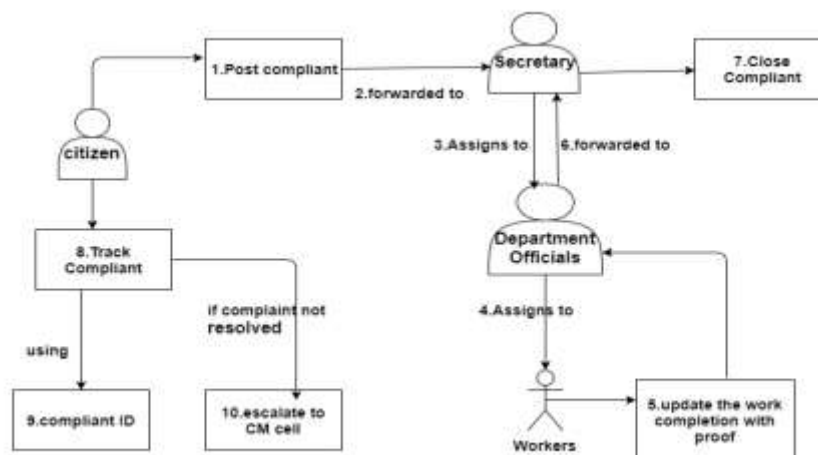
1.Post compliant

2.forwarded to

Secretary

7.Close Compliant

citizen

3.Assigns to

6.forwarded to

Department Officials

8.Track Compliant

if complaint not resolved

4.Assigns to

using

9.compliant ID

10.escalate to CM cell

Workers

5.update the work completion with proof